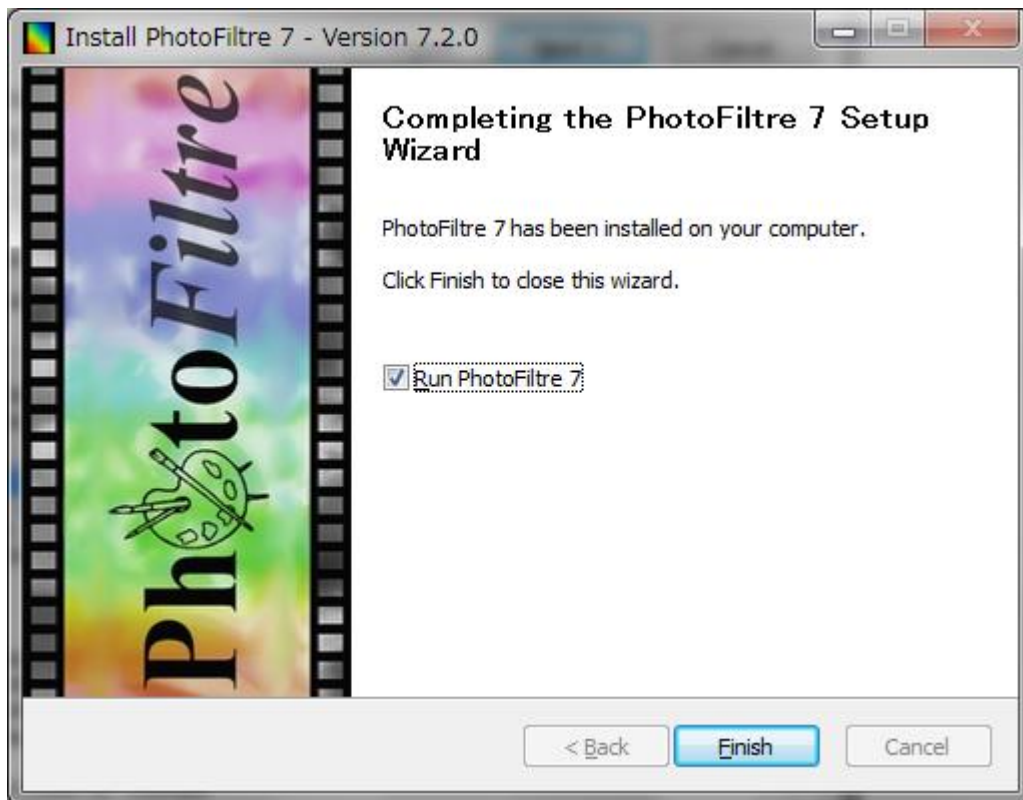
Install PhotoFiltre 7 - Version 7.2.0

PhotoFiltre

Completing the PhotoFiltre 7 Setup Wizard

PhotoFiltre 7 has been installed on your computer.

Click Finish to close this wizard.

Run PhotoFiltre 7

< Back
Finish
Cancel